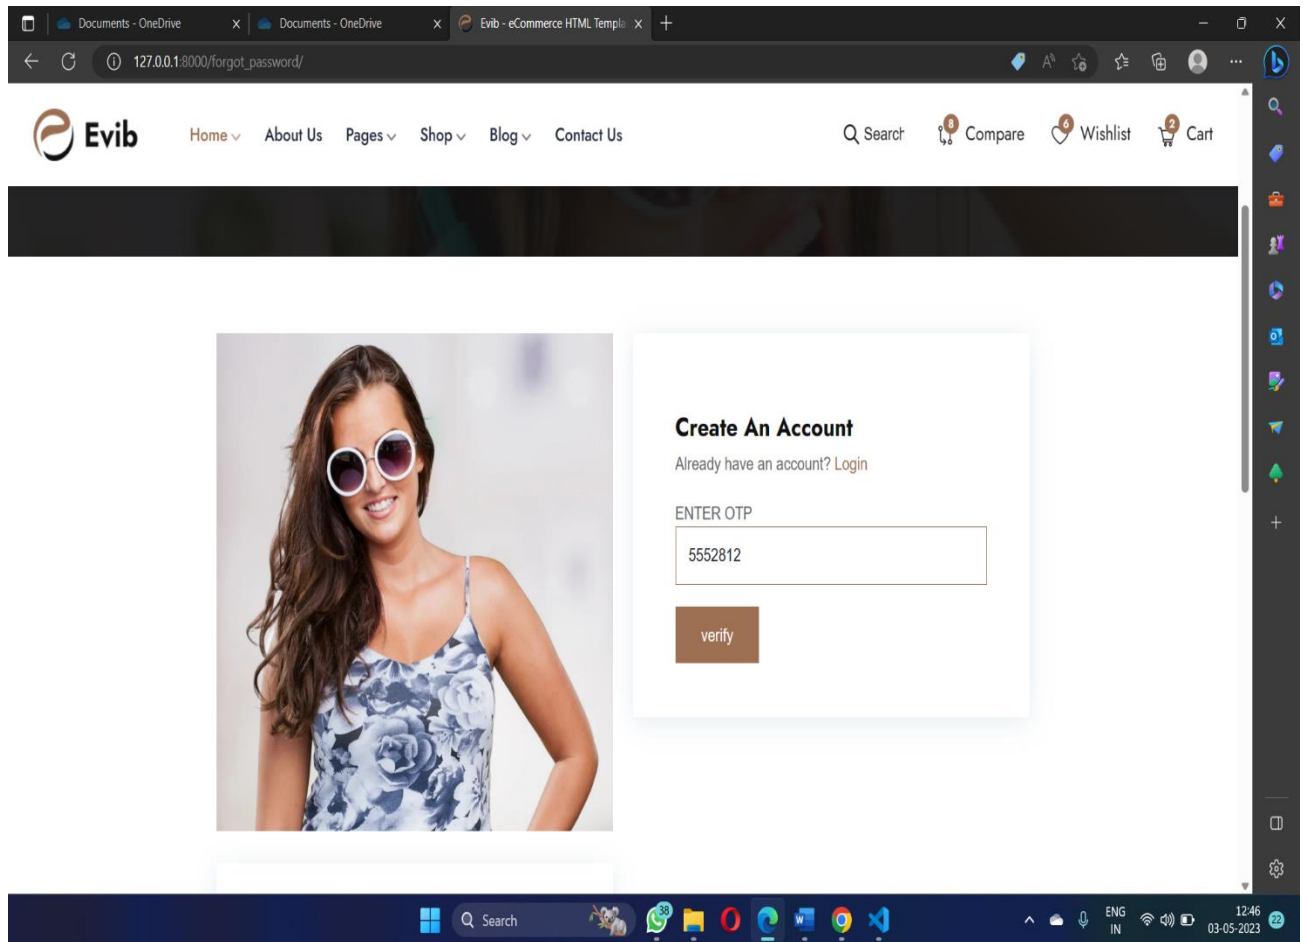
Documents - OneDrive
Documents - OneDrive
Evib - eCommerce HTML Templa

127.0.0.1:8000/forgot_password/

Evib

Home About Us Pages Shop Blog Contact Us

Search 0 Compare 0 Wishlist 2 Cart

Create An Account

Already have an account? Login

ENTER OTP

5552812

verify

Search

38

ENG IN

12:46
03-05-2023

22